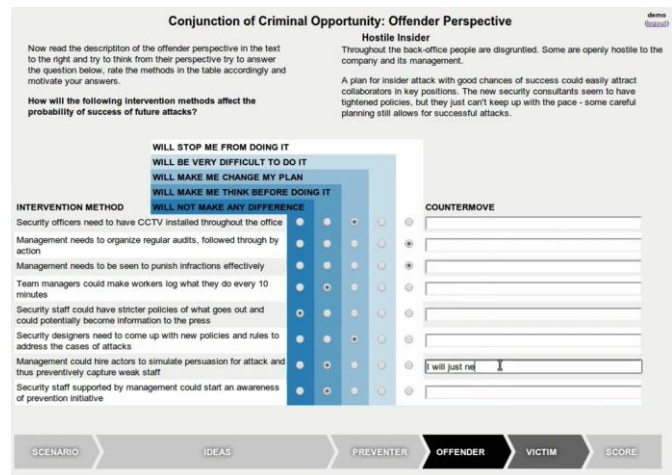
demo
(logout)

Conjunction of Criminal Opportunity: Offender Perspective

Now read the descriptiton of the offender perspective in the text to the right and try to think from their perspective try to answer the question below, rate the methods in the table accordingly and motivate your answers.

How will the following intervention methods affect the probability of success of future attacks?

Hostile Insider
Throughout the back-office people are disgruntled. Some are openly hostile to the company and its management.

A plan for insider attack with good chances of success could easily attract collaborators in key positions. The new security consultants seem to have tightened policies, but they just can't keep up with the pace - some careful planning still allows for successful attacks.

WILL STOP ME FROM DOING IT
WILL BE VERY DIFFICULT TO DO IT
WILL MAKE ME CHANGE MY PLAN
WILL MAKE ME THINK BEFORE DOING IT
WILL NOT MAKE ANY DIFFERENCE

INTERVENTION METHOD | COUNTERMOVE

Security officers need to have CCTV installed throughout the office
Management needs to organize regular audits, followed through by action
Management needs to be seen to punish infractions effectively
Team managers could make workers log what they do every 10 minutes
Security staff could have stricter policies of what goes out and could potentially become information to the press
Security designers need to come up with new policies and rules to address the cases of attacks
Management could hire actors to simulate persuasion for attack and thus preventively capture weak staff
Security staff supported by management could start an awareness of prevention initiative

I will just ne

SCENARIO | IDEAS | PREVENTER | OFFENDER | VICTIM | SCORE